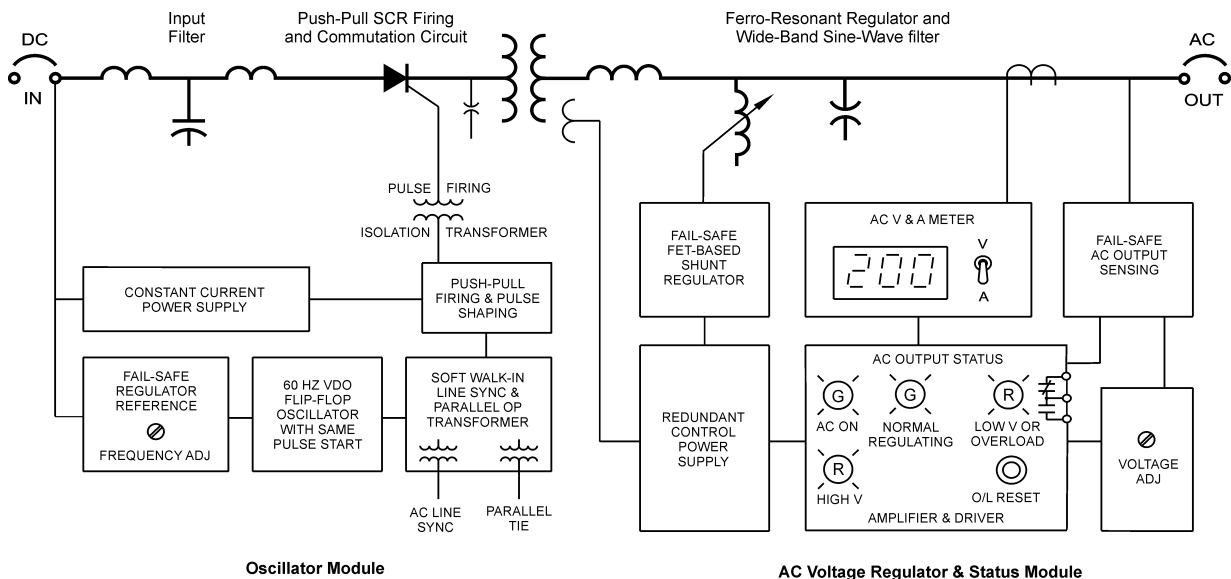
DC
IN

Input Filter

Push-Pull SCR Firing and Commutation Circuit

Ferro-Resonant Regulator and Wide-Band Sine-Wave filter

AC
OUT

PULSE FIRING
ISOLATION TRANSFORMER

CONSTANT CURRENT POWER SUPPLY

PUSH-PULL FIRING & PULSE SHAPING

FAIL-SAFE REGULATOR REFERENCE
FREQUENCY ADJ

60 HZ VDO FLIP-FLOP OSCILLATOR WITH SAME PULSE START

SOFT WALK-IN LINE SYNC & PARALLEL OP TRANSFORMER

AC LINE SYNC

PARALLEL TIE

FAIL-SAFE FET-BASED SHUNT REGULATOR

AC V & A METER
200
V
A

FAIL-SAFE AC OUTPUT SENSING

REDUNDANT CONTROL POWER SUPPLY

AC OUTPUT STATUS
G
AC ON
G
NORMAL REGULATING
R
LOW V OR OVERLOAD
R
HIGH V
O/L RESET
AMPLIFIER & DRIVER

VOLTAGE ADJ

Oscillator Module

AC Voltage Regulator & Status Module